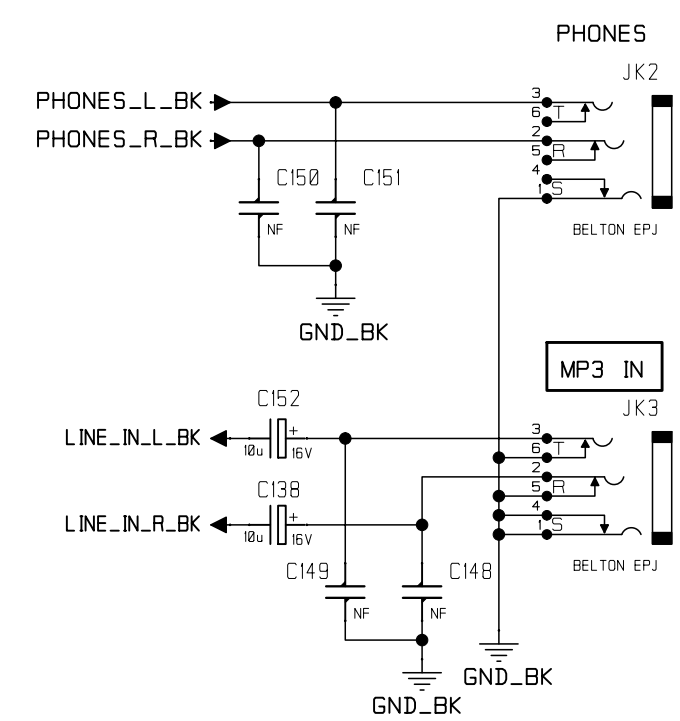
PHONES

JK2

PHONES_L_BK

PHONES_R_BK

3
6
T
2
5
R
4
1
S

C150

C151

NF

NF

BELTON EPJ

GND_BK

MP3 IN

JK3

C152

LINE_IN_L_BK

10u

+

16V

3
6
T
2
5
R
4
1
S

C138

LINE_IN_R_BK

10u

+

16V

C149

C148

NF

NF

BELTON EPJ

GND_BK

GND_BK